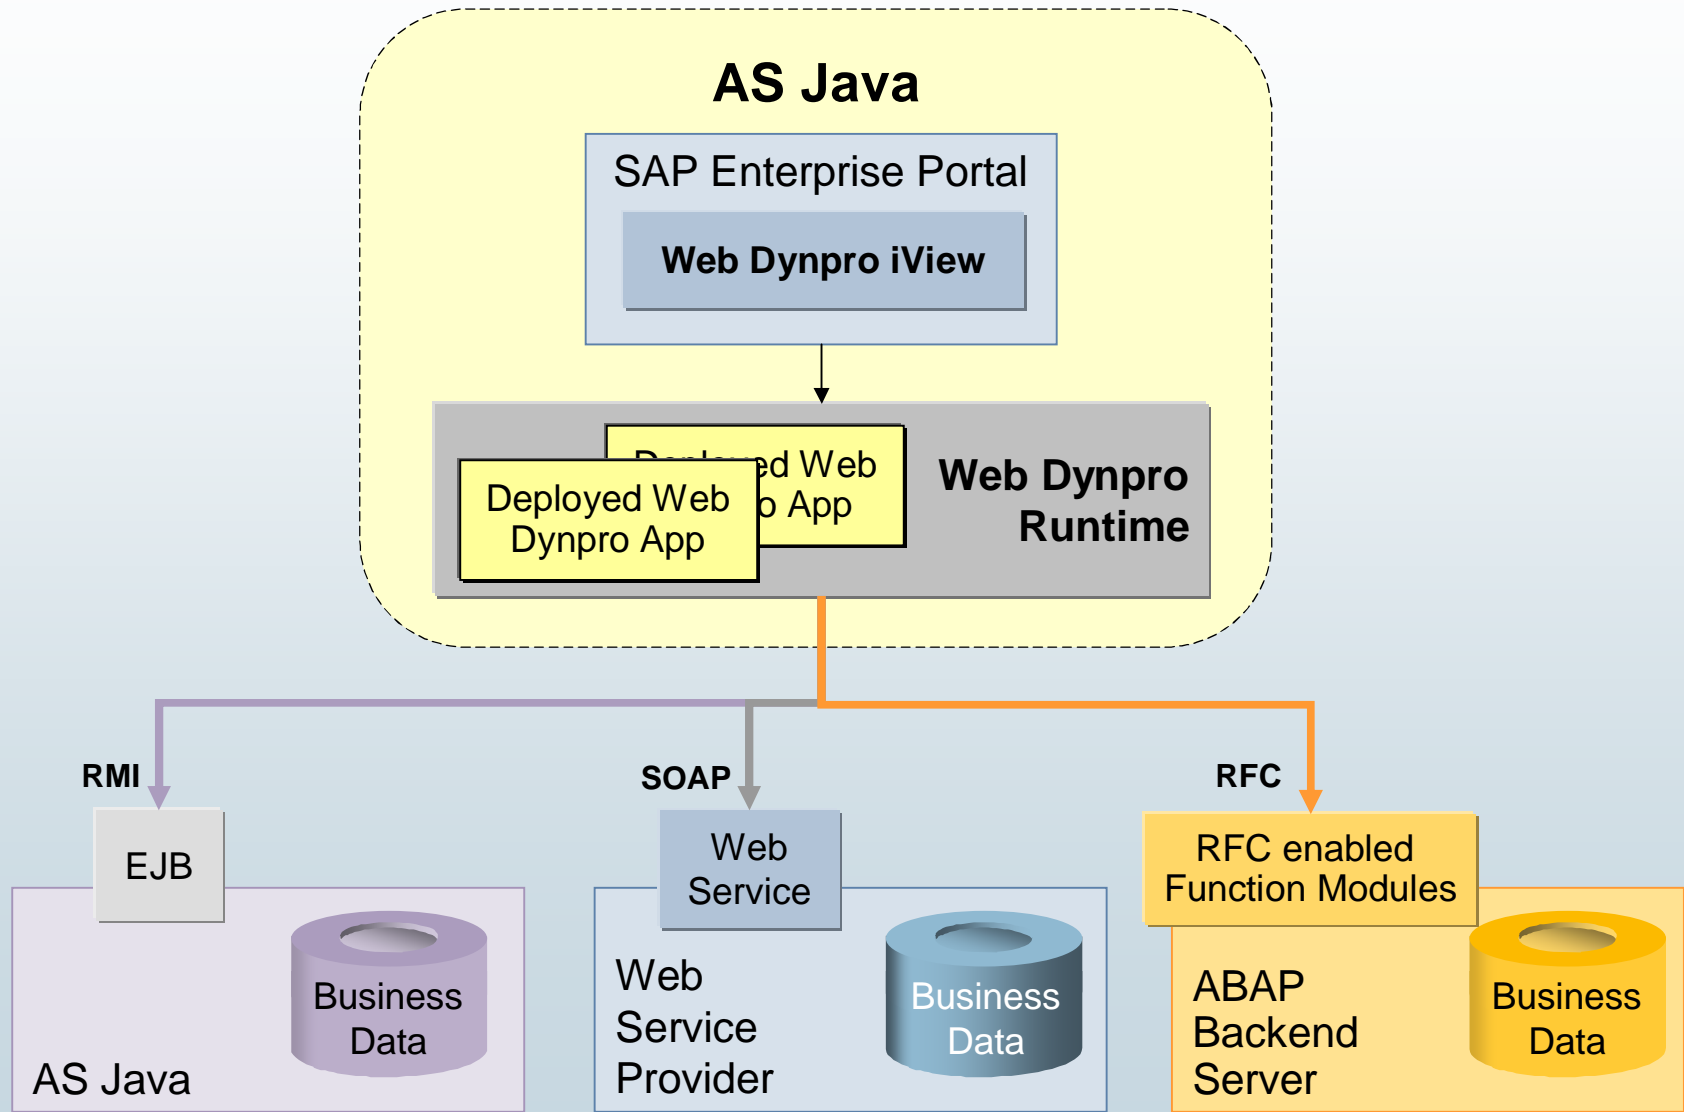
AS Java

SAP Enterprise Portal

Web Dynpro iView

Deployed Web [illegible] App

Deployed Web Dynpro App

Web Dynpro Runtime

RMI

SOAP

RFC

EJB

Business Data

AS Java

Web Service

Web Service Provider

Business Data

RFC enabled Function Modules

ABAP Backend Server

Business Data